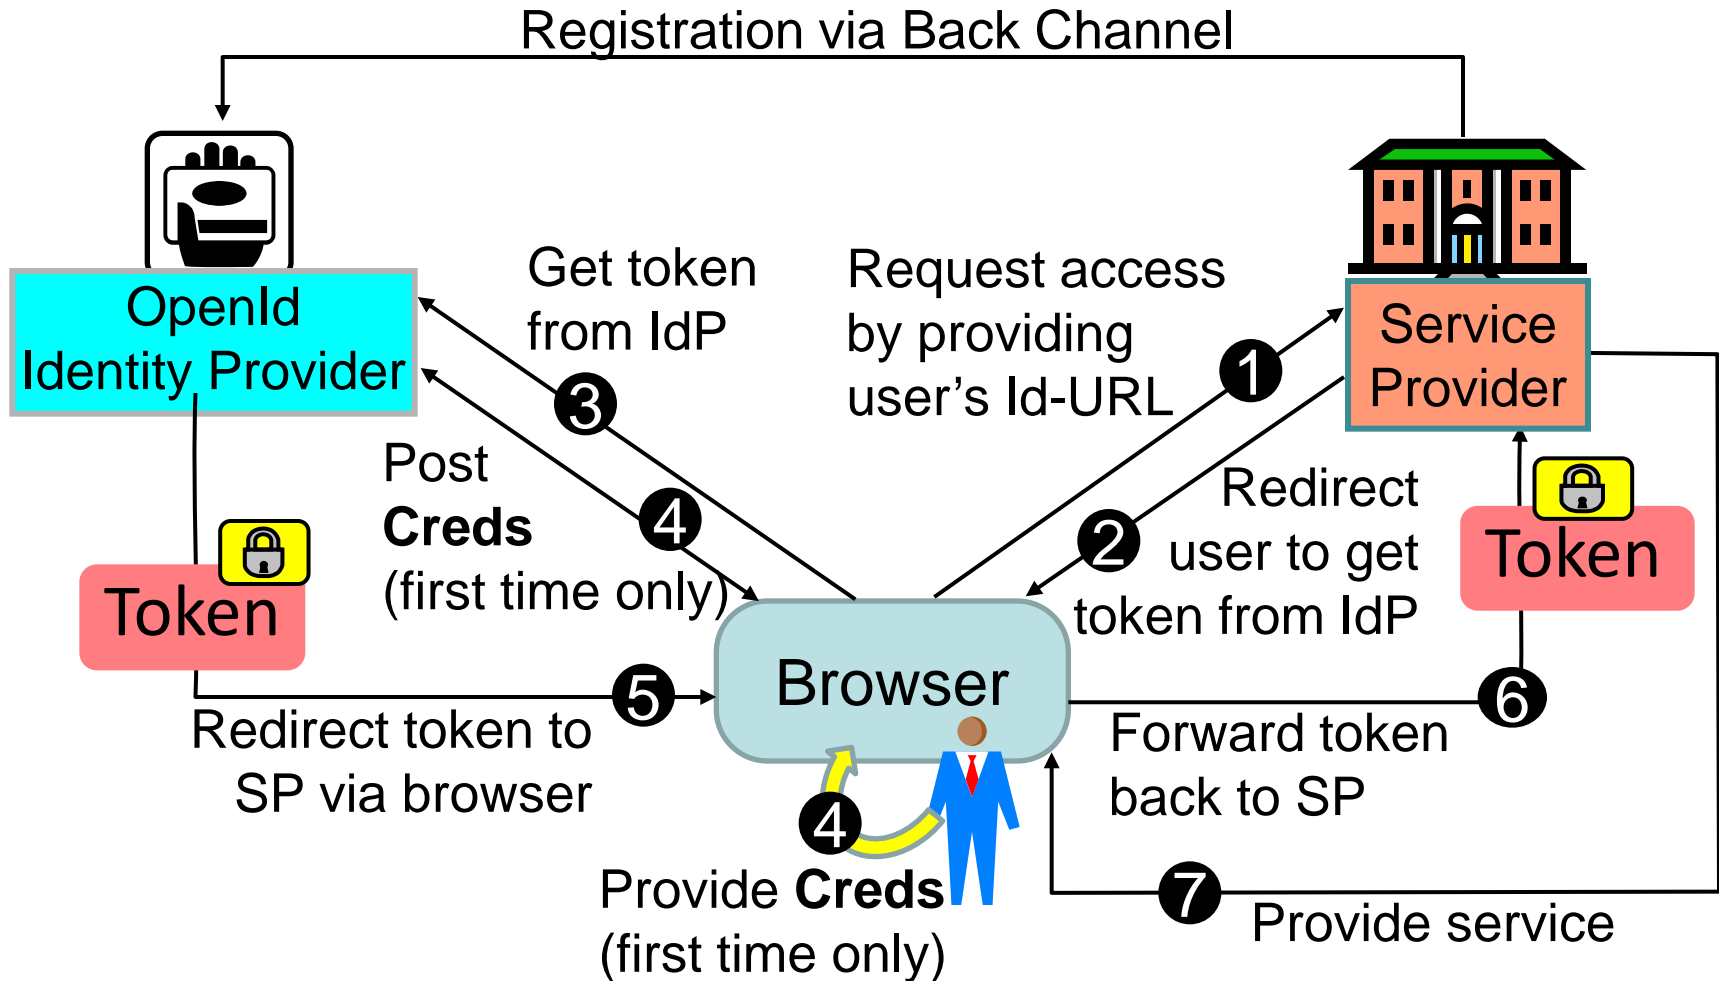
Registration via Back Channel

OpenId Identity Provider

Service Provider

Get token from IdP

Request access by providing user's Id-URL

1

2

3

4

Post **Creds** (first time only)

Redirect user to get token from IdP

Token

Token

Browser

5

6

Redirect token to SP via browser

Forward token back to SP

4

Provide **Creds** (first time only)

7

Provide service